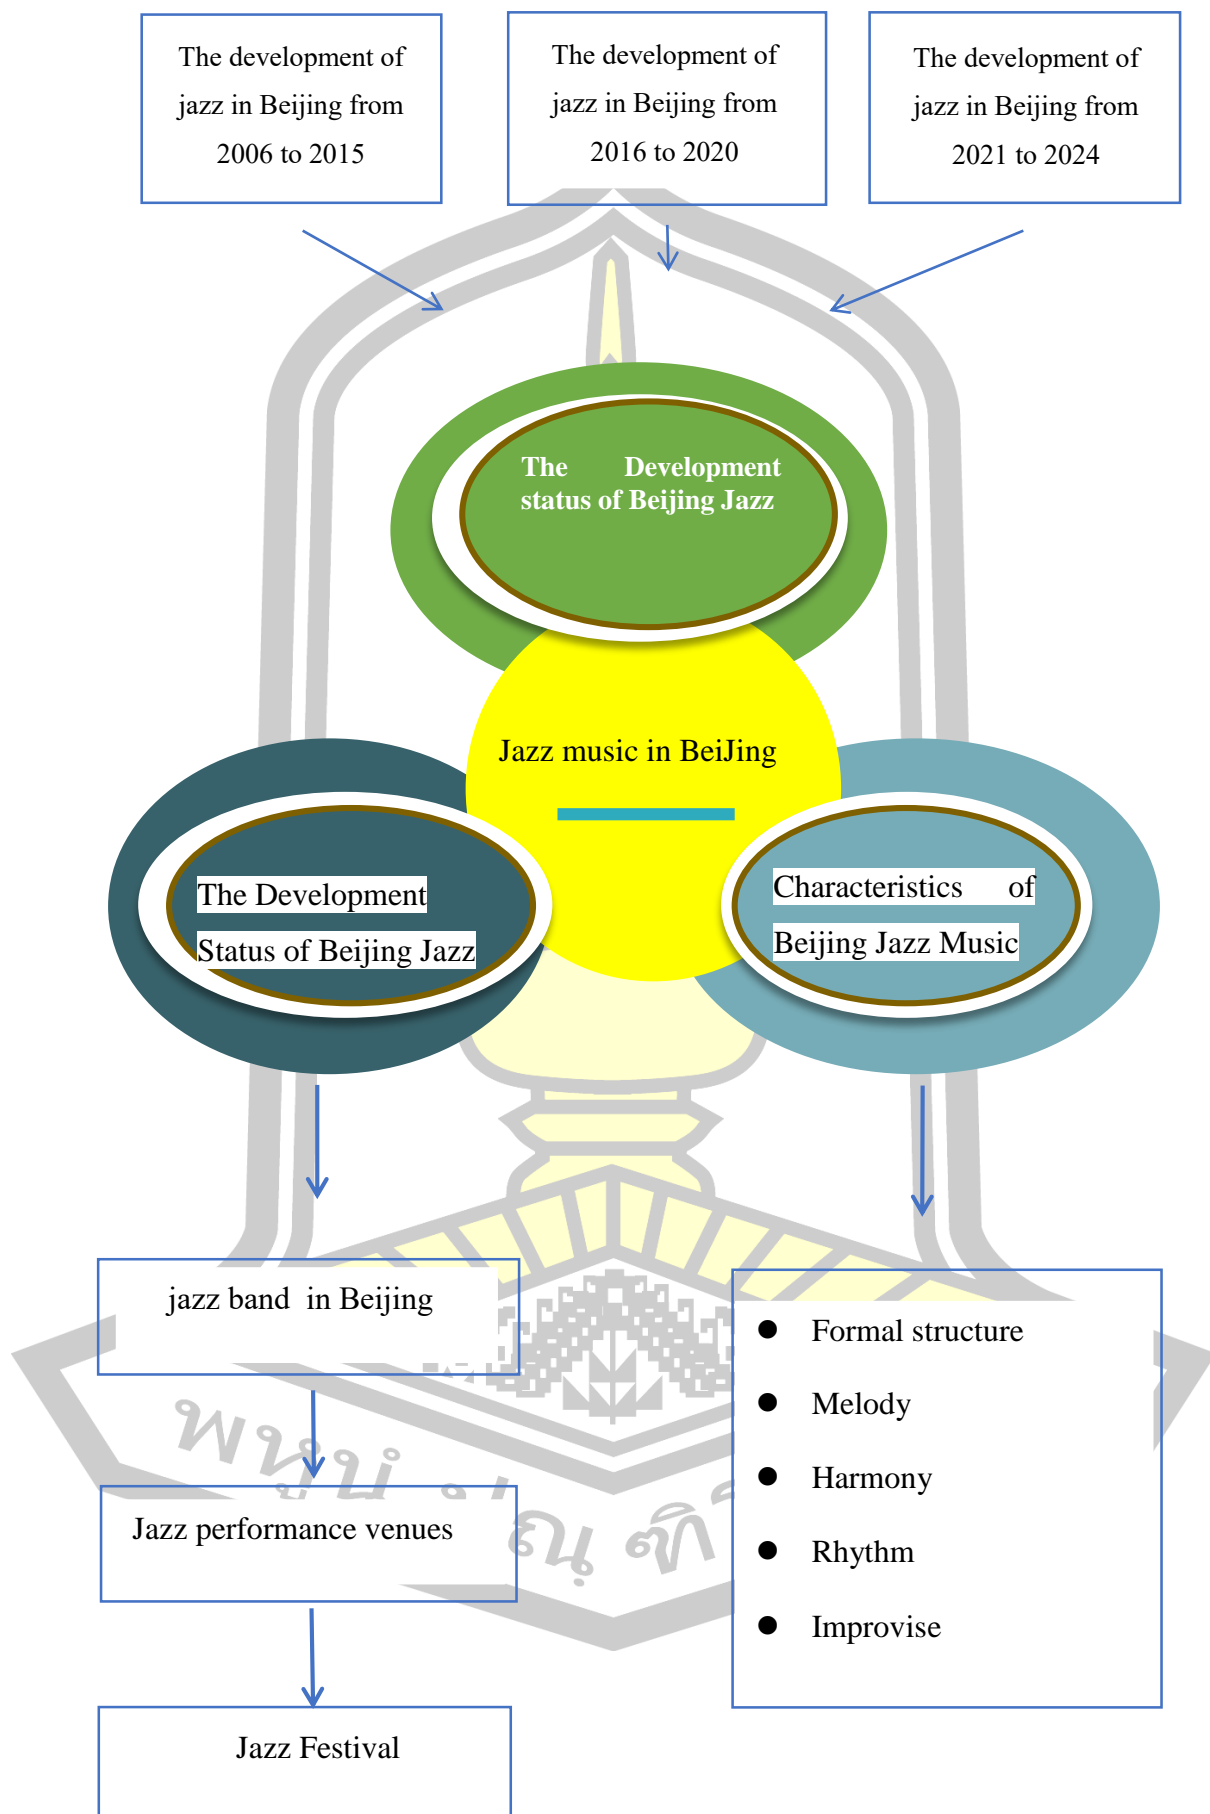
The development of jazz in Beijing from 2006 to 2015

The development of jazz in Beijing from 2016 to 2020

The development of jazz in Beijing from 2021 to 2024

The Development status of Beijing Jazz

Jazz music in BeiJing

The Development Status of Beijing Jazz

Characteristics of Beijing Jazz Music

jazz band in Beijing

Jazz performance venues

Jazz Festival

- Formal structure
- Melody
- Harmony
- Rhythm
- Improvise

พหุน ณ ศึ